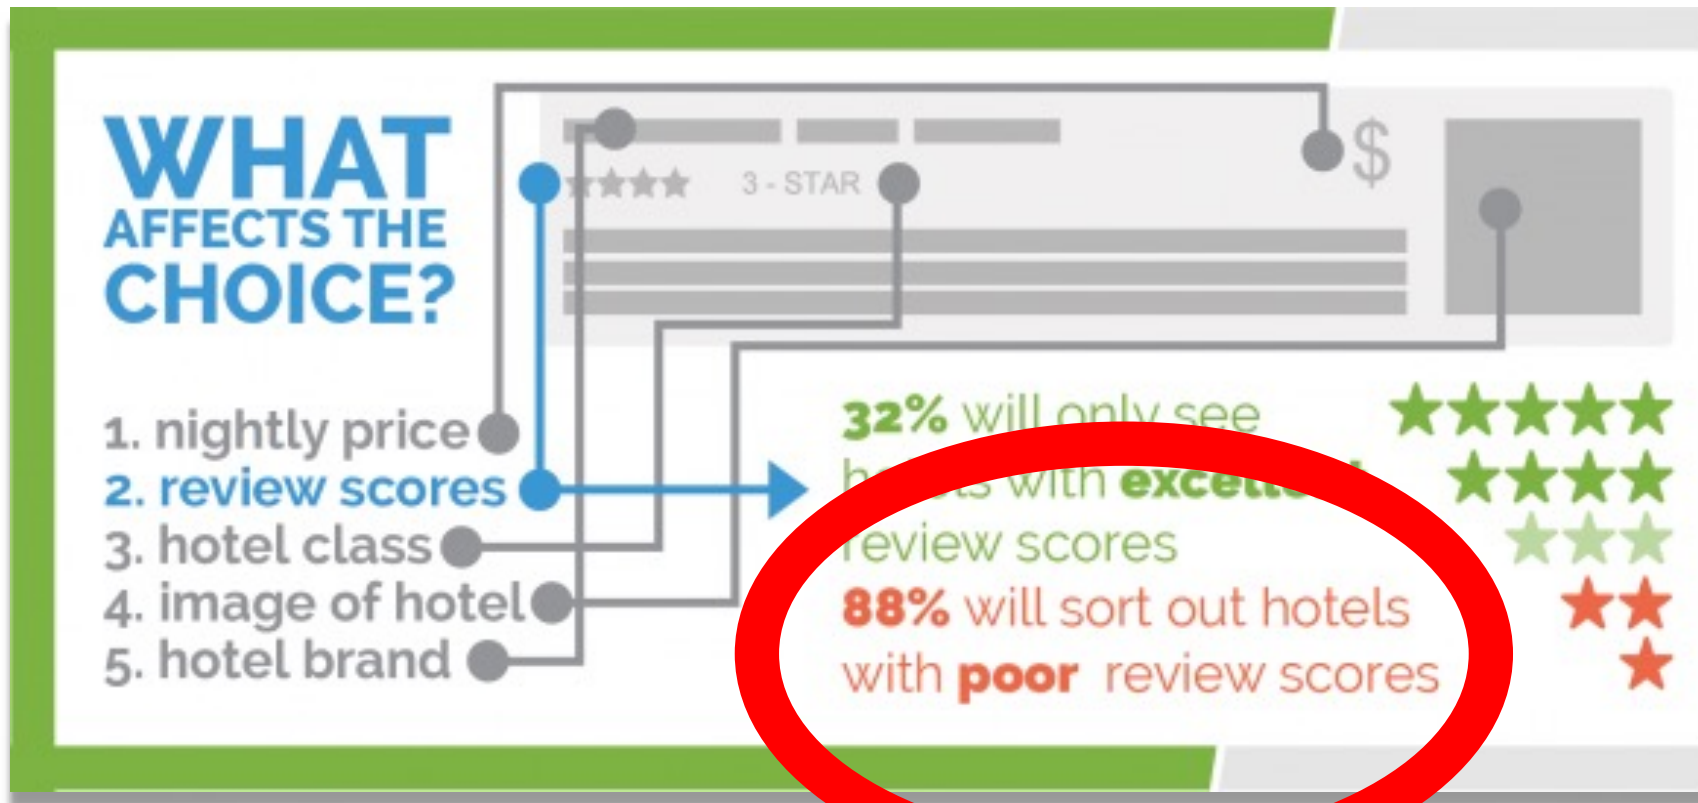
WHAT AFFECTS THE CHOICE?

3 - STAR

$

1. nightly price
2. review scores
3. hotel class
4. image of hotel
5. hotel brand

32% will only see h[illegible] with excell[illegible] review scores

88% will sort out hotels with poor review scores